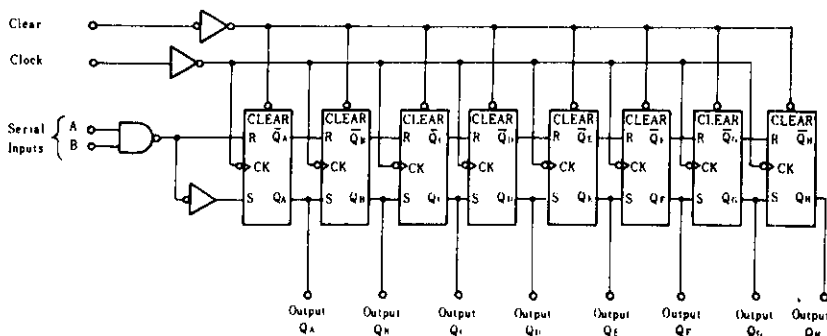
Clear

Clock

Serial Inputs A B

CLEAR R $\bar{Q}_A$ CK S $Q_A$

CLEAR R $\bar{Q}_B$ CK S $Q_B$

CLEAR R $\bar{Q}_C$ CK S $Q_C$

CLEAR R $\bar{Q}_D$ CK S $Q_D$

CLEAR R $\bar{Q}_E$ CK S $Q_E$

CLEAR R $\bar{Q}_F$ CK S $Q_F$

CLEAR R $\bar{Q}_G$ CK S $Q_G$

CLEAR R $\bar{Q}_H$ CK S $Q_H$

Output $Q_A$ Output $Q_B$ Output $Q_C$ Output $Q_D$ Output $Q_E$ Output $Q_F$ Output $Q_G$ Output $Q_H$